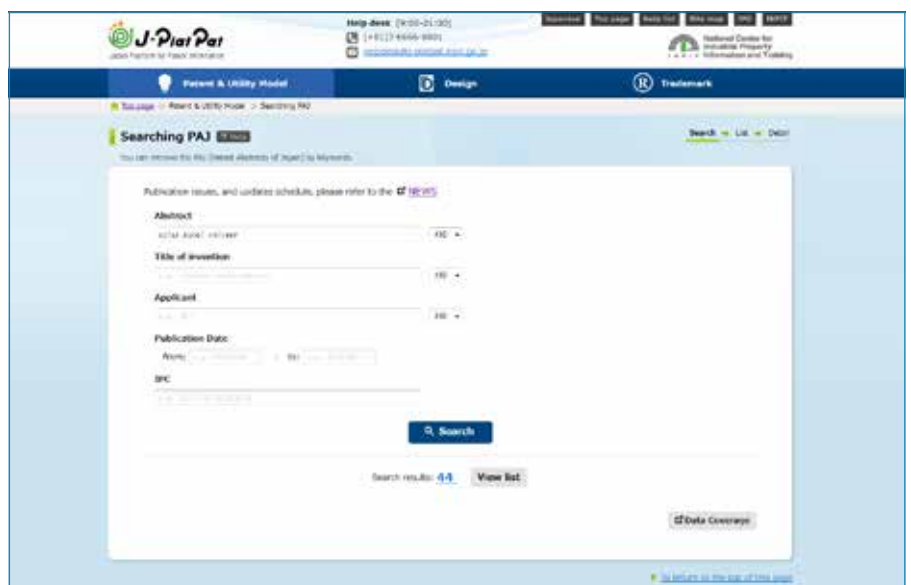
J-PlatPat
Japan Platform for Patent Information

Help desk [9:00-21:00]
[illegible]
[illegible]

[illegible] Top page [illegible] Site map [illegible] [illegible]

National Center for Industrial Property Information and Training

Patent & Utility Model
Design
Trademark

Top page > Patent & Utility Model > Searching PAJ

Searching PAJ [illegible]

You can retrieve the PAJ (Patent Abstracts of Japan) by keywords.

Search → List → Detail

Publication issues, and updates schedule, please refer to the NEWS

Abstract
solar panel reflect
AND

Title of invention
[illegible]
AND

Applicant
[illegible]
AND

Publication Date
From: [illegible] ~ to: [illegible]

IPC
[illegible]

Search

Search results: 44 View list

Data Coverage

To return to the top of this page